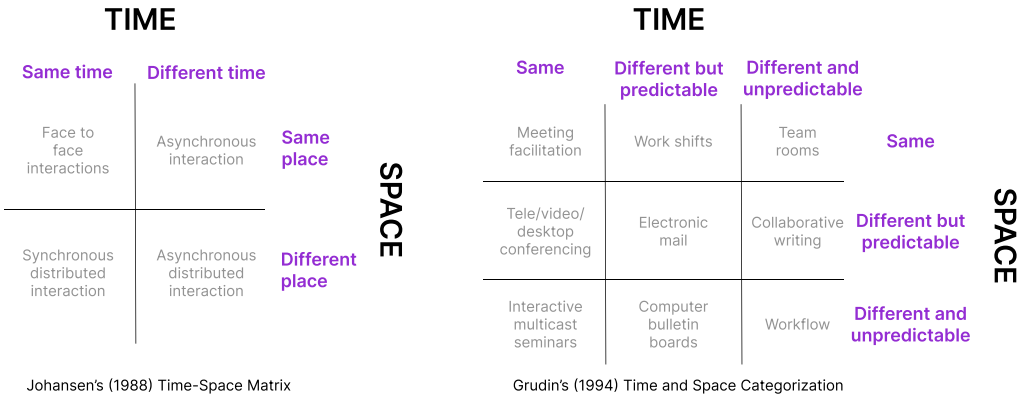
TIME

| | Same time | Different time |
|---|---|---|
| Same place | Face to face interactions | Asynchronous interaction |
| Different place | Synchronous distributed interaction | Asynchronous distributed interaction |

SPACE

Johansen's (1988) Time-Space Matrix

TIME

| | Same | Different but predictable | Different and unpredictable |
|---|---|---|---|
| Same | Meeting facilitation | Work shifts | Team rooms |
| Different but predictable | Tele/video/desktop conferencing | Electronic mail | Collaborative writing |
| Different and unpredictable | Interactive multicast seminars | Computer bulletin boards | Workflow |

SPACE

Grudin's (1994) Time and Space Categorization